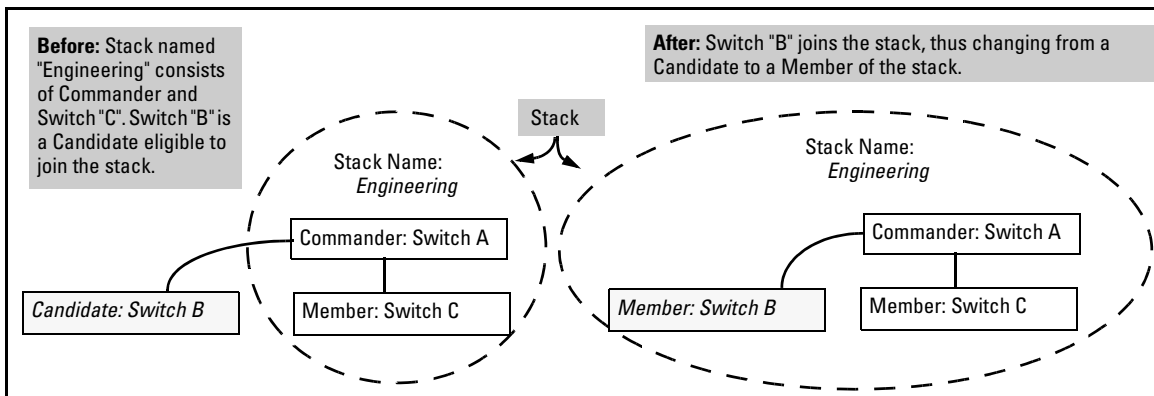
**Before:** Stack named "Engineering" consists of Commander and Switch "C". Switch "B" is a Candidate eligible to join the stack.

**After:** Switch "B" joins the stack, thus changing from a Candidate to a Member of the stack.

Stack

Stack Name:
*Engineering*

Commander: Switch A

Candidate: Switch B

Member: Switch C

Stack Name:
*Engineering*

Commander: Switch A

Member: Switch B

Member: Switch C